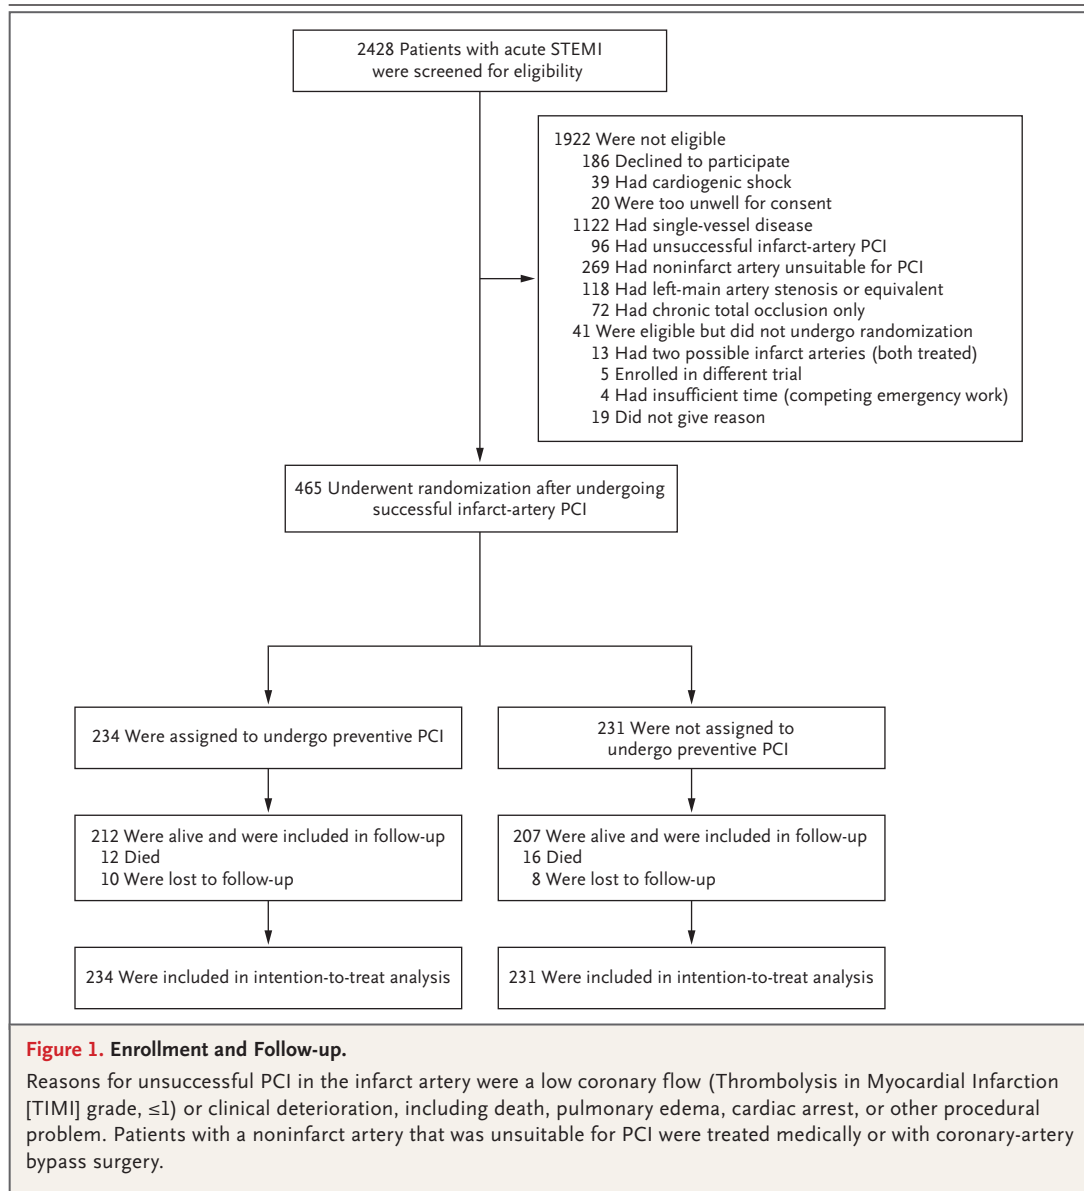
2428 Patients with acute STEMI were screened for eligibility

1922 Were not eligible
186 Declined to participate
39 Had cardiogenic shock
20 Were too unwell for consent
1122 Had single-vessel disease
96 Had unsuccessful infarct-artery PCI
269 Had noninfarct artery unsuitable for PCI
118 Had left-main artery stenosis or equivalent
72 Had chronic total occlusion only
41 Were eligible but did not undergo randomization
13 Had two possible infarct arteries (both treated)
5 Enrolled in different trial
4 Had insufficient time (competing emergency work)
19 Did not give reason

465 Underwent randomization after undergoing successful infarct-artery PCI

234 Were assigned to undergo preventive PCI

231 Were not assigned to undergo preventive PCI

212 Were alive and were included in follow-up
12 Died
10 Were lost to follow-up

207 Were alive and were included in follow-up
16 Died
8 Were lost to follow-up

234 Were included in intention-to-treat analysis

231 Were included in intention-to-treat analysis

**Figure 1. Enrollment and Follow-up.**

Reasons for unsuccessful PCI in the infarct artery were a low coronary flow (Thrombolysis in Myocardial Infarction [TIMI] grade, ≤1) or clinical deterioration, including death, pulmonary edema, cardiac arrest, or other procedural problem. Patients with a noninfarct artery that was unsuitable for PCI were treated medically or with coronary-artery bypass surgery.